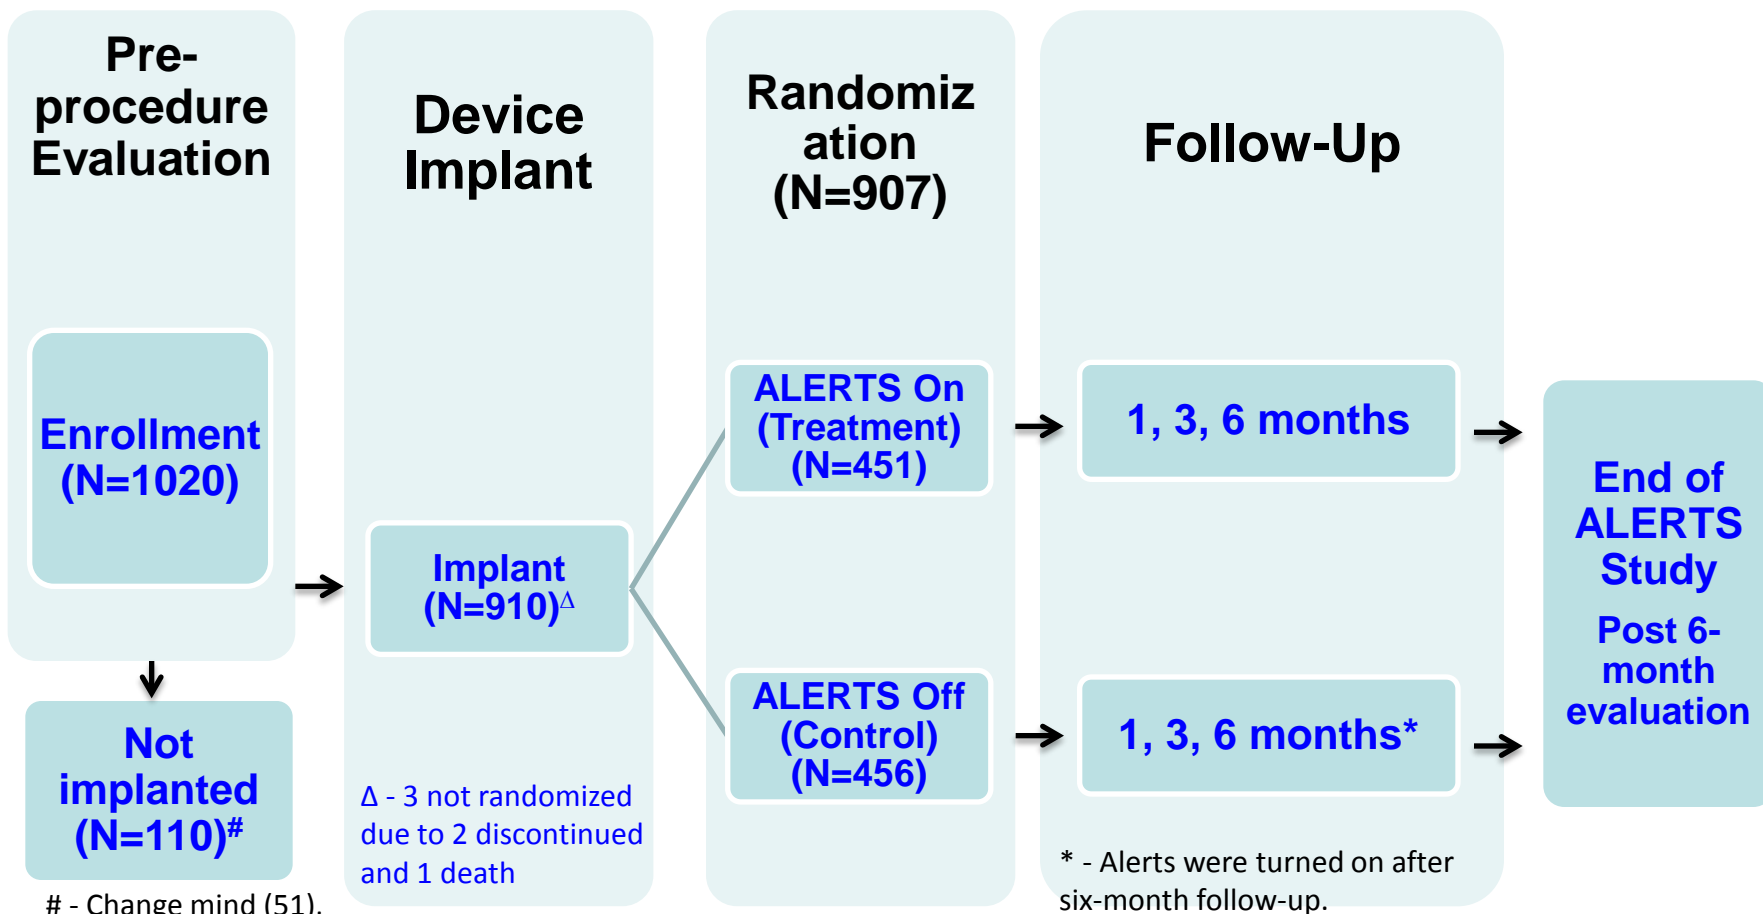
Pre-procedure Evaluation

Enrollment (N=1020)

Not implanted (N=110)$^{\#}$

# - Change mind (51),

Device Implant

Implant (N=910)$^{\Delta}$

Δ - 3 not randomized due to 2 discontinued and 1 death

Randomization (N=907)

ALERTS On (Treatment) (N=451)

ALERTS Off (Control) (N=456)

Follow-Up

1, 3, 6 months

1, 3, 6 months*

* - Alerts were turned on after six-month follow-up.

End of ALERTS Study

Post 6-month evaluation